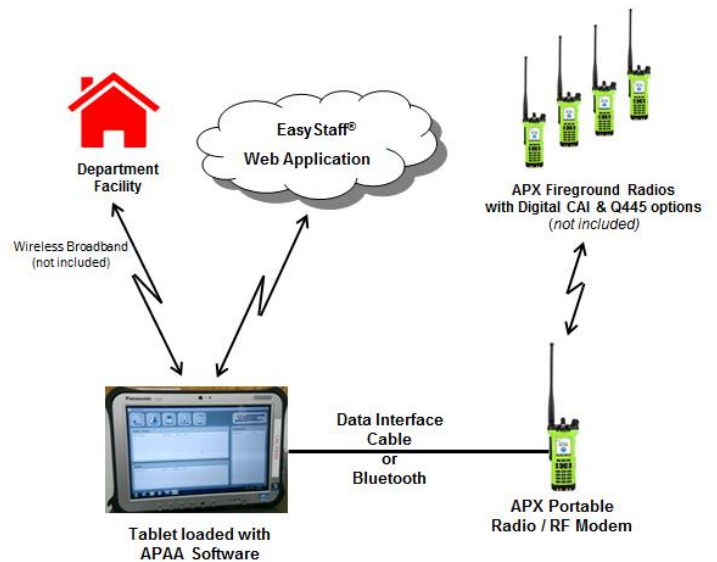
Department Facility

EasyStaff® Web Application

APX Fireground Radios with Digital CAI & Q445 options (not included)

Wireless Broadband (not included)

Panasonic

Data Interface Cable or Bluetooth

Tablet loaded with APAA Software

APX Portable Radio / RF Modem